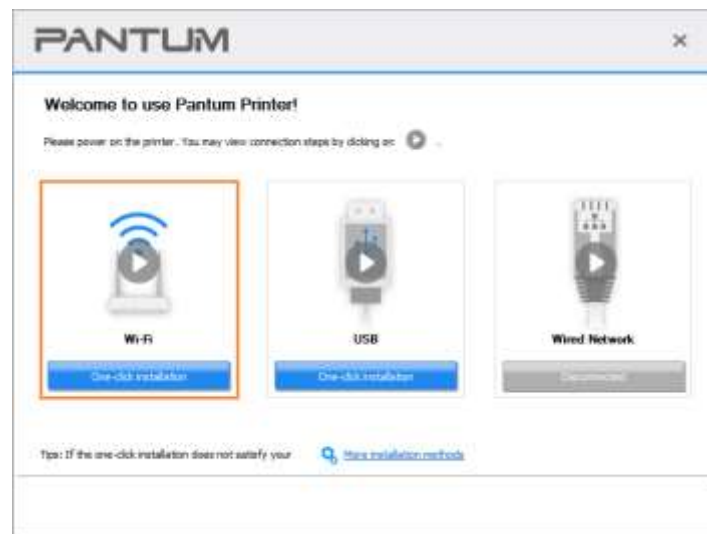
PANTUM

×

Welcome to use Pantum Printer!

Please power on the printer. You may view connection steps by clicking on .

Wi-Fi

One-click installation

USB

One-click installation

Wired Network

Disconnected

Tips: If the one-click installation does not satisfy your

More installation methods